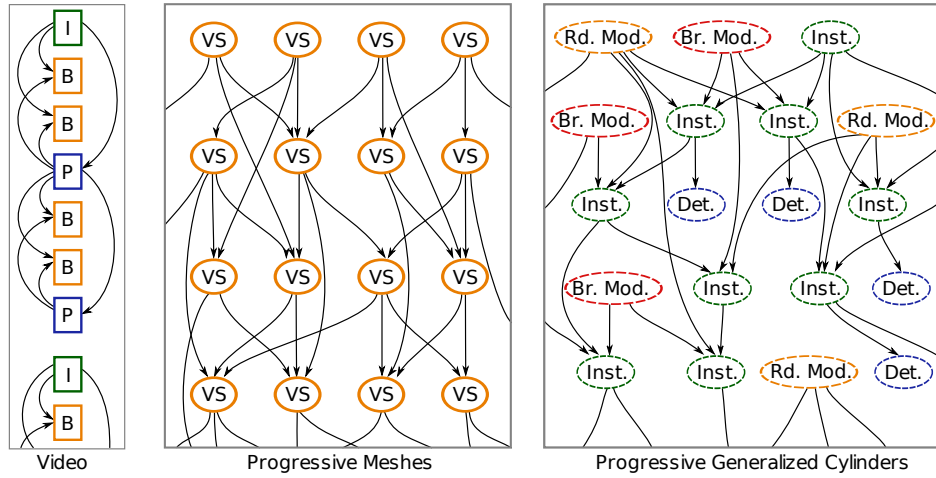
I
B
B
P
B
B
P
I
B
Video

VS VS VS VS
VS VS VS VS
VS VS VS VS
VS VS VS VS
Progressive Meshes

Rd. Mod. Br. Mod. Inst.
Br. Mod. Inst. Inst. Rd. Mod.
Inst. Det. Det. Inst.
Br. Mod. Inst. Inst. Det.
Inst. Inst. Rd. Mod. Det.
Progressive Generalized Cylinders